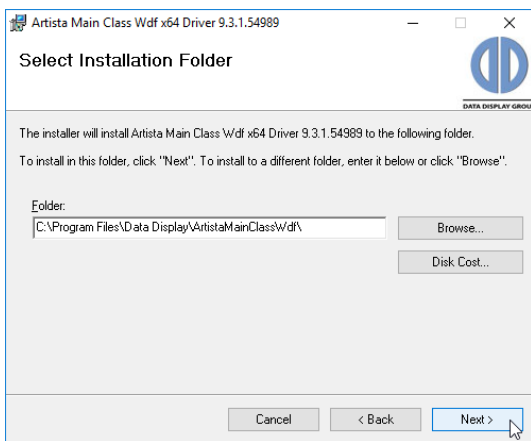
Artista Main Class Wdf x64 Driver 9.3.1.54989

Select Installation Folder

DATA DISPLAY GROU

The installer will install Artista Main Class Wdf x64 Driver 9.3.1.54989 to the following folder.

To install in this folder, click "Next". To install to a different folder, enter it below or click "Browse".

Folder:

C:\Program Files\Data Display\ArtistaMainClassWdf\

Browse...

Disk Cost...

Cancel

< Back

Next >